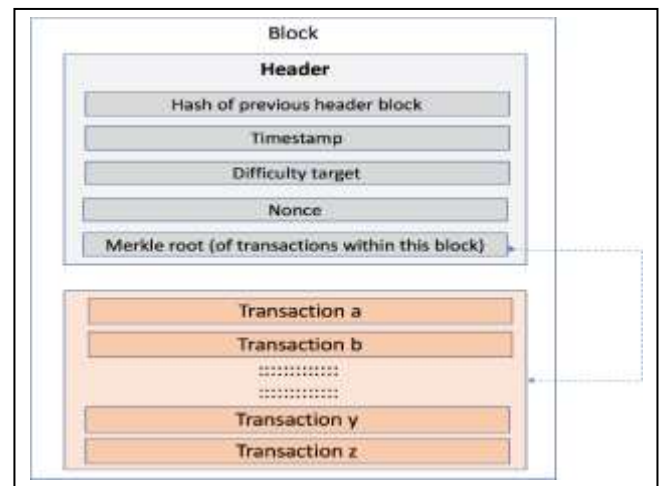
Block

Header

Hash of previous header block

Timestamp

Difficulty target

Nonce

Merkle root (of transactions within this block)

Transaction a

Transaction b

::::::::::::
::::::::::::

Transaction y

Transaction z